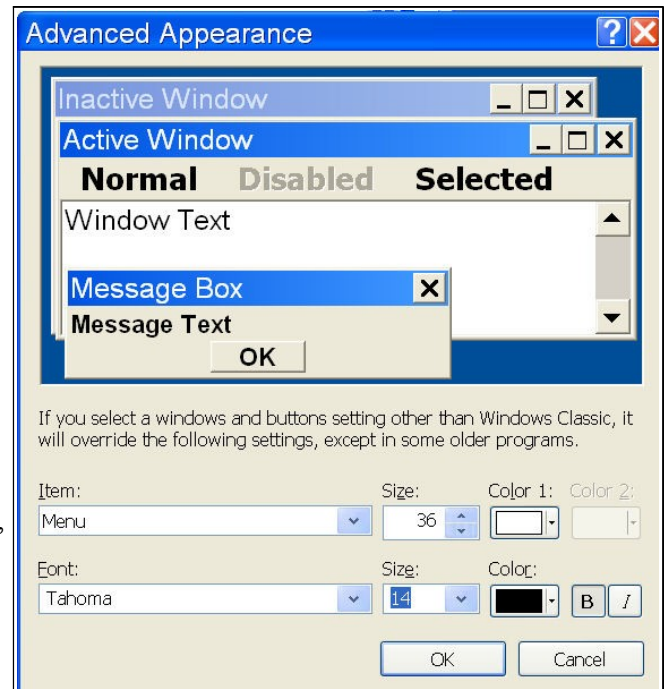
Advanced Appearance

Inactive Window

Active Window

Normal Disabled Selected

Window Text

Message Box

Message Text

OK

If you select a windows and buttons setting other than Windows Classic, it will override the following settings, except in some older programs.

Item:
Menu

Size:
36

Color 1:

Color 2:

Font:
Tahoma

Size:
14

Color:

B

I

OK

Cancel